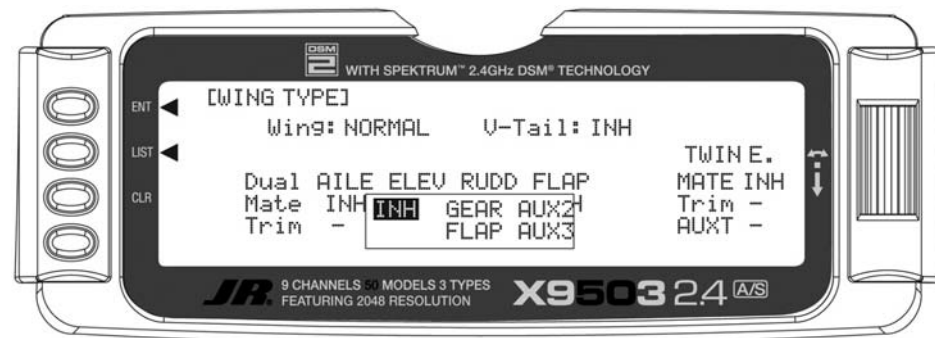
DSM 2 WITH SPEKTRUM™ 2.4GHz DSM® TECHNOLOGY

ENT
LIST
CLR

[WING TYPE]
Wing: NORMAL V-Tail: INH

TWIN E.
Dual AILE ELEV RUDD FLAP
MATE INH
Mate INH INH GEAR AUX2 H
Trim -
Trim - FLAP AUX3
AUXT -

JR 9 CHANNELS 50 MODELS 3 TYPES FEATURING 2048 RESOLUTION

X9503 2.4 A/S